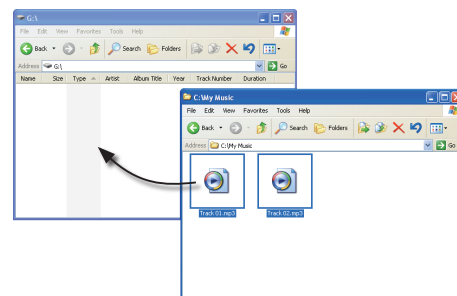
G:\

File Edit View Favorites Tools Help

Back Search Folders

Address G:\ Go

Name Size Type Artist Album Title Year Track Number Duration

C:\My Music

File Edit View Favorites Tools Help

Back Search Folders

Address C:\My Music Go

Track 01.mp3

Track 02.mp3